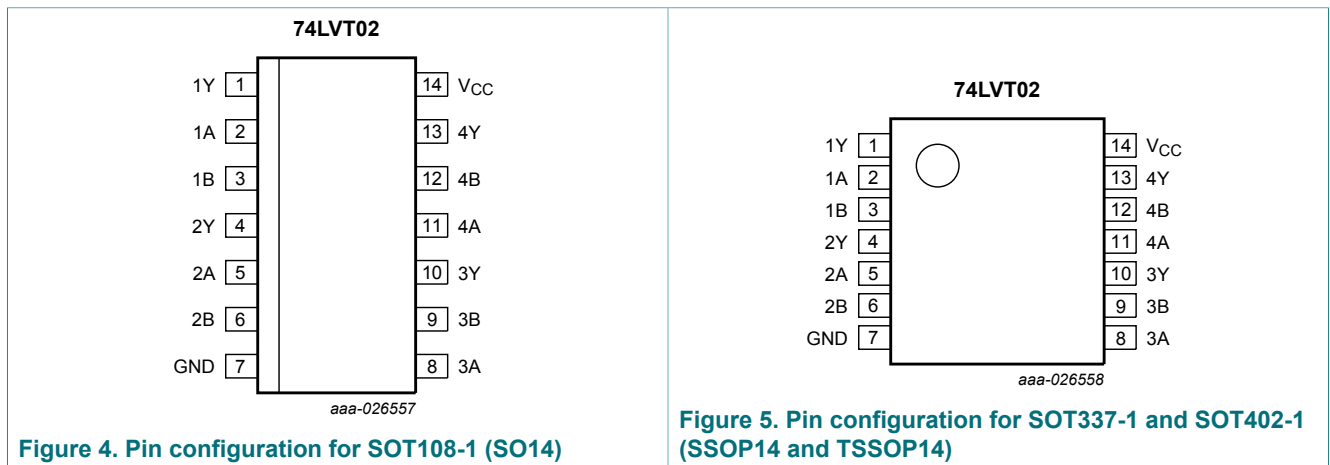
74LVT02

1Y 1
1A 2
1B 3
2Y 4
2A 5
2B 6
GND 7

14 $V_{CC}$
13 4Y
12 4B
11 4A
10 3Y
9 3B
8 3A

aaa-026557

Figure 4. Pin configuration for SOT108-1 (SO14)

74LVT02

1Y 1
1A 2
1B 3
2Y 4
2A 5
2B 6
GND 7

14 $V_{CC}$
13 4Y
12 4B
11 4A
10 3Y
9 3B
8 3A

aaa-026558

Figure 5. Pin configuration for SOT337-1 and SOT402-1 (SSOP14 and TSSOP14)